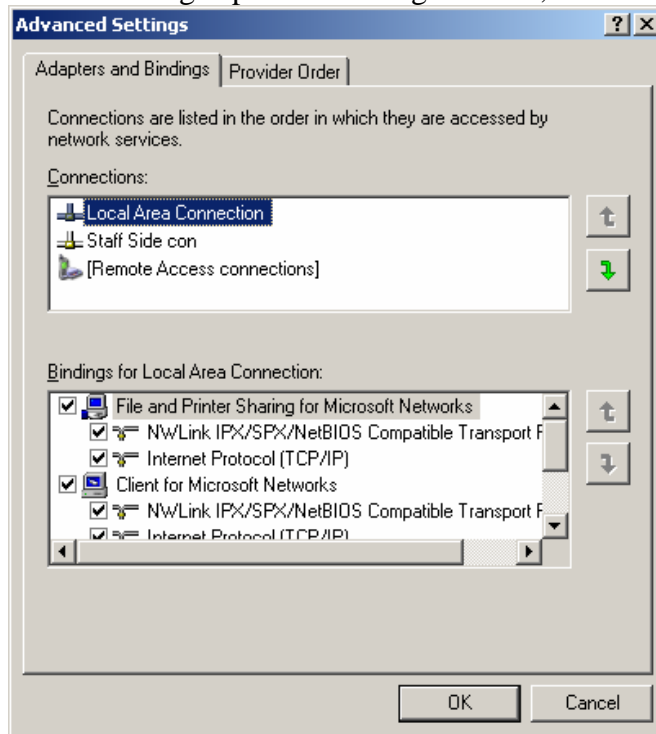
Advanced Settings

?

X

Adapters and Bindings

Provider Order

Connections are listed in the order in which they are accessed by network services.

Connections:

Local Area Connection

Staff Side con

[Remote Access connections]

Bindings for Local Area Connection:

File and Printer Sharing for Microsoft Networks

NWLink IPX/SPX/NetBIOS Compatible Transport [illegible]

Internet Protocol (TCP/IP)

Client for Microsoft Networks

NWLink IPX/SPX/NetBIOS Compatible Transport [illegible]

Internet Protocol (TCP/IP)

OK

Cancel